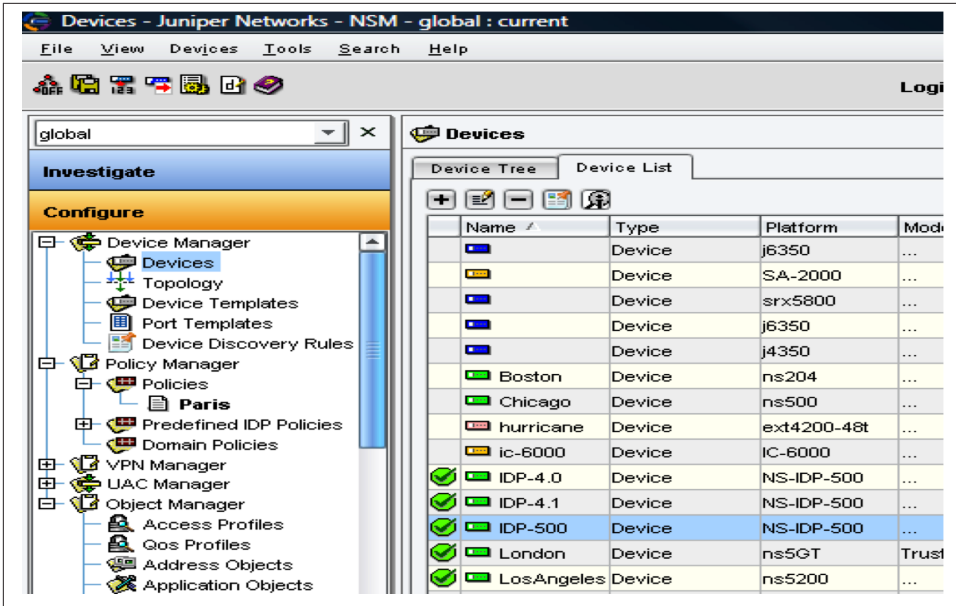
Devices - Juniper Networks - NSM - global : current

File View Devices Tools Search Help

Logi

global

Investigate

Configure

Device Manager
Devices
Topology
Device Templates
Port Templates
Device Discovery Rules
Policy Manager
Policies
Paris
Predefined IDP Policies
Domain Policies
VPN Manager
UAC Manager
Object Manager
Access Profiles
Qos Profiles
Address Objects
Application Objects

Devices

Device Tree | Device List

| | Name | Type | Platform | Mode |
|---|---|---|---|---|
| | | Device | j6350 | ... |
| | | Device | SA-2000 | ... |
| | | Device | srx5800 | ... |
| | | Device | j6350 | ... |
| | | Device | j4350 | ... |
| | Boston | Device | ns204 | ... |
| | Chicago | Device | ns500 | ... |
| | hurricane | Device | ext4200-48t | ... |
| | ic-6000 | Device | IC-6000 | ... |
| | IDP-4.0 | Device | NS-IDP-500 | ... |
| | IDP-4.1 | Device | NS-IDP-500 | ... |
| | IDP-500 | Device | NS-IDP-500 | ... |
| | London | Device | ns5GT | Trust |
| | LosAngeles | Device | ns5200 | ... |